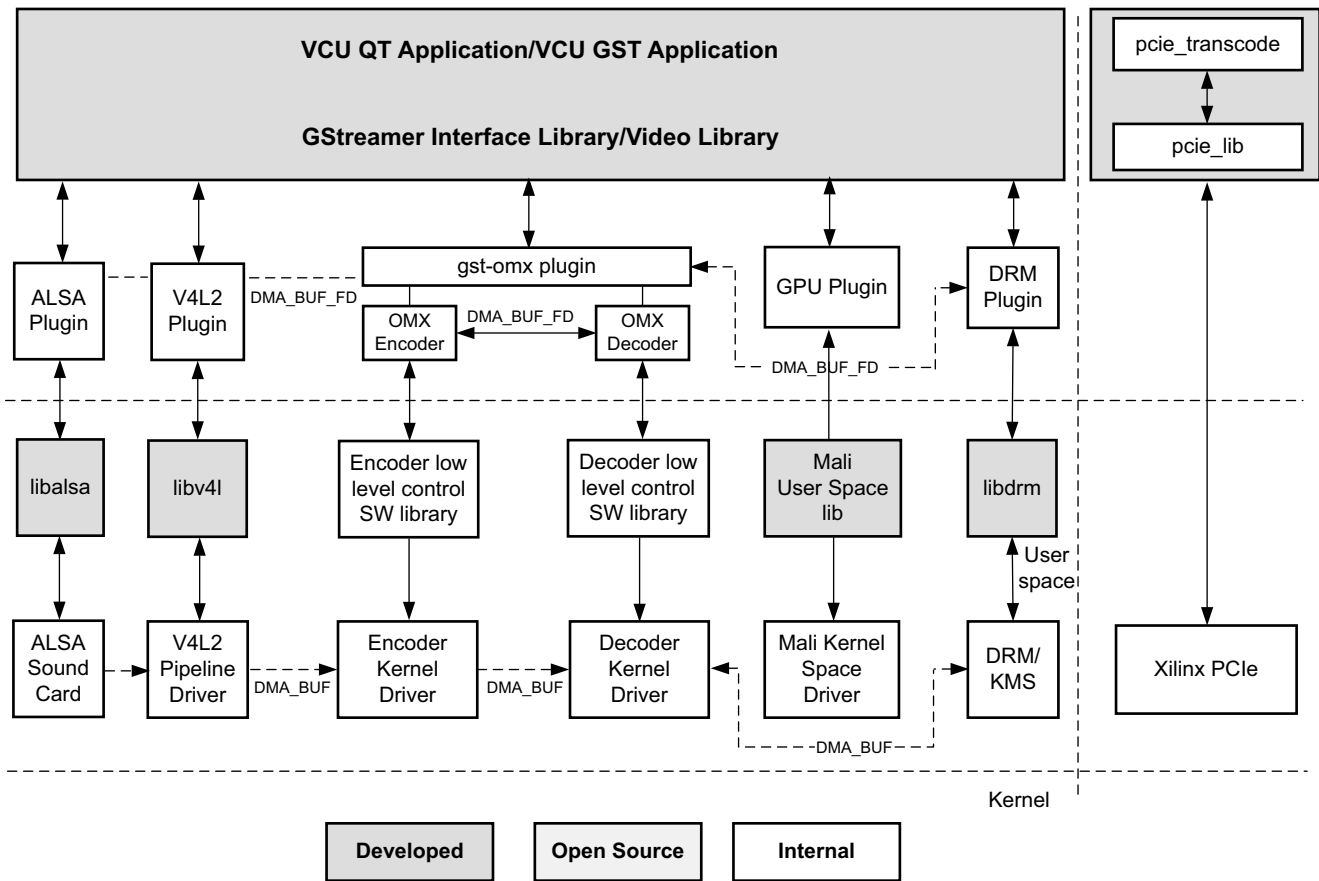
VCU QT Application/VCU GST Application

GStreamer Interface Library/Video Library

pcie_transcode

pcie_lib

ALSA Plugin

V4L2 Plugin

DMA_BUF_FD

gst-omx plugin

OMX Encoder

DMA_BUF_FD

OMX Decoder

GPU Plugin

DRM Plugin

DMA_BUF_FD

libalsa

libv4l

Encoder low level control SW library

Decoder low level control SW library

Mali User Space lib

libdrm

User space

ALSA Sound Card

V4L2 Pipeline Driver

DMA_BUF

Encoder Kernel Driver

DMA_BUF

Decoder Kernel Driver

Mali Kernel Space Driver

DRM/ KMS

Xilinx PCIe

DMA_BUF

Kernel

Developed

Open Source

Internal